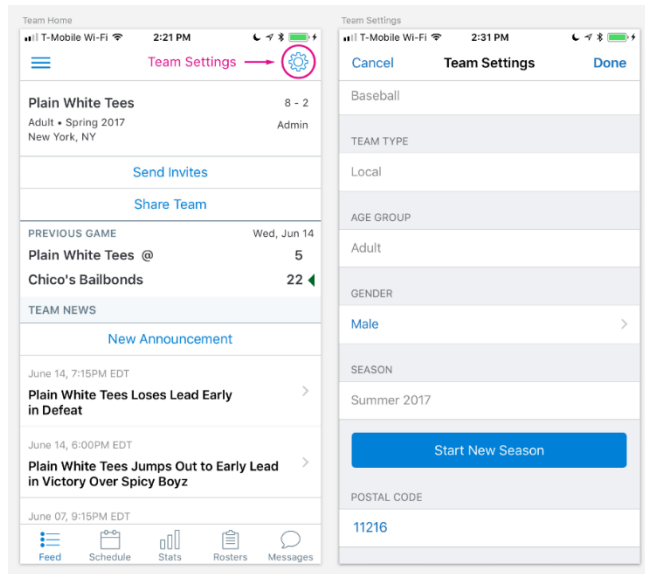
Team Home

T-Mobile Wi-Fi 2:21 PM

Team Settings

Plain White Tees 8 - 2
Adult • Spring 2017 Admin
New York, NY

Send Invites

Share Team

PREVIOUS GAME Wed, Jun 14
Plain White Tees @ 5
Chico's Bailbonds 22

TEAM NEWS

New Announcement

June 14, 7:15PM EDT
Plain White Tees Loses Lead Early in Defeat

June 14, 6:00PM EDT
Plain White Tees Jumps Out to Early Lead in Victory Over Spicy Boyz

June 07, 9:15PM EDT

Feed Schedule Stats Rosters Messages

Team Settings

T-Mobile Wi-Fi 2:31 PM

Cancel Team Settings Done

Baseball

TEAM TYPE
Local

AGE GROUP
Adult

GENDER
Male

SEASON
Summer 2017

Start New Season

POSTAL CODE
11216